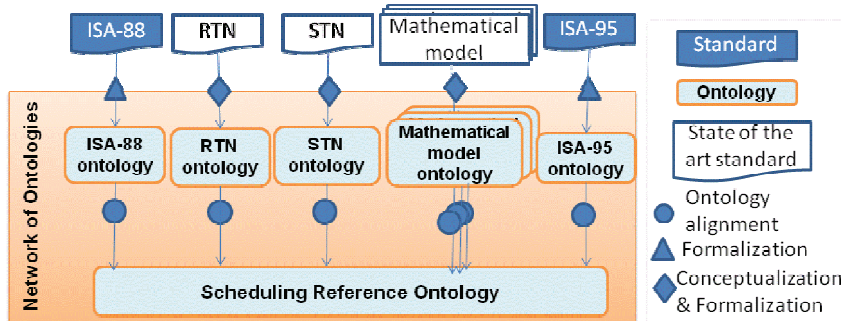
ISA-88

RTN

STN

Mathematical model

ISA-95

Standard

Ontology

State of the art standard

Network of Ontologies

ISA-88 ontology

RTN ontology

STN ontology

Mathematical model ontology

ISA-95 ontology

Ontology alignment

Formalization

Conceptualization & Formalization

Scheduling Reference Ontology